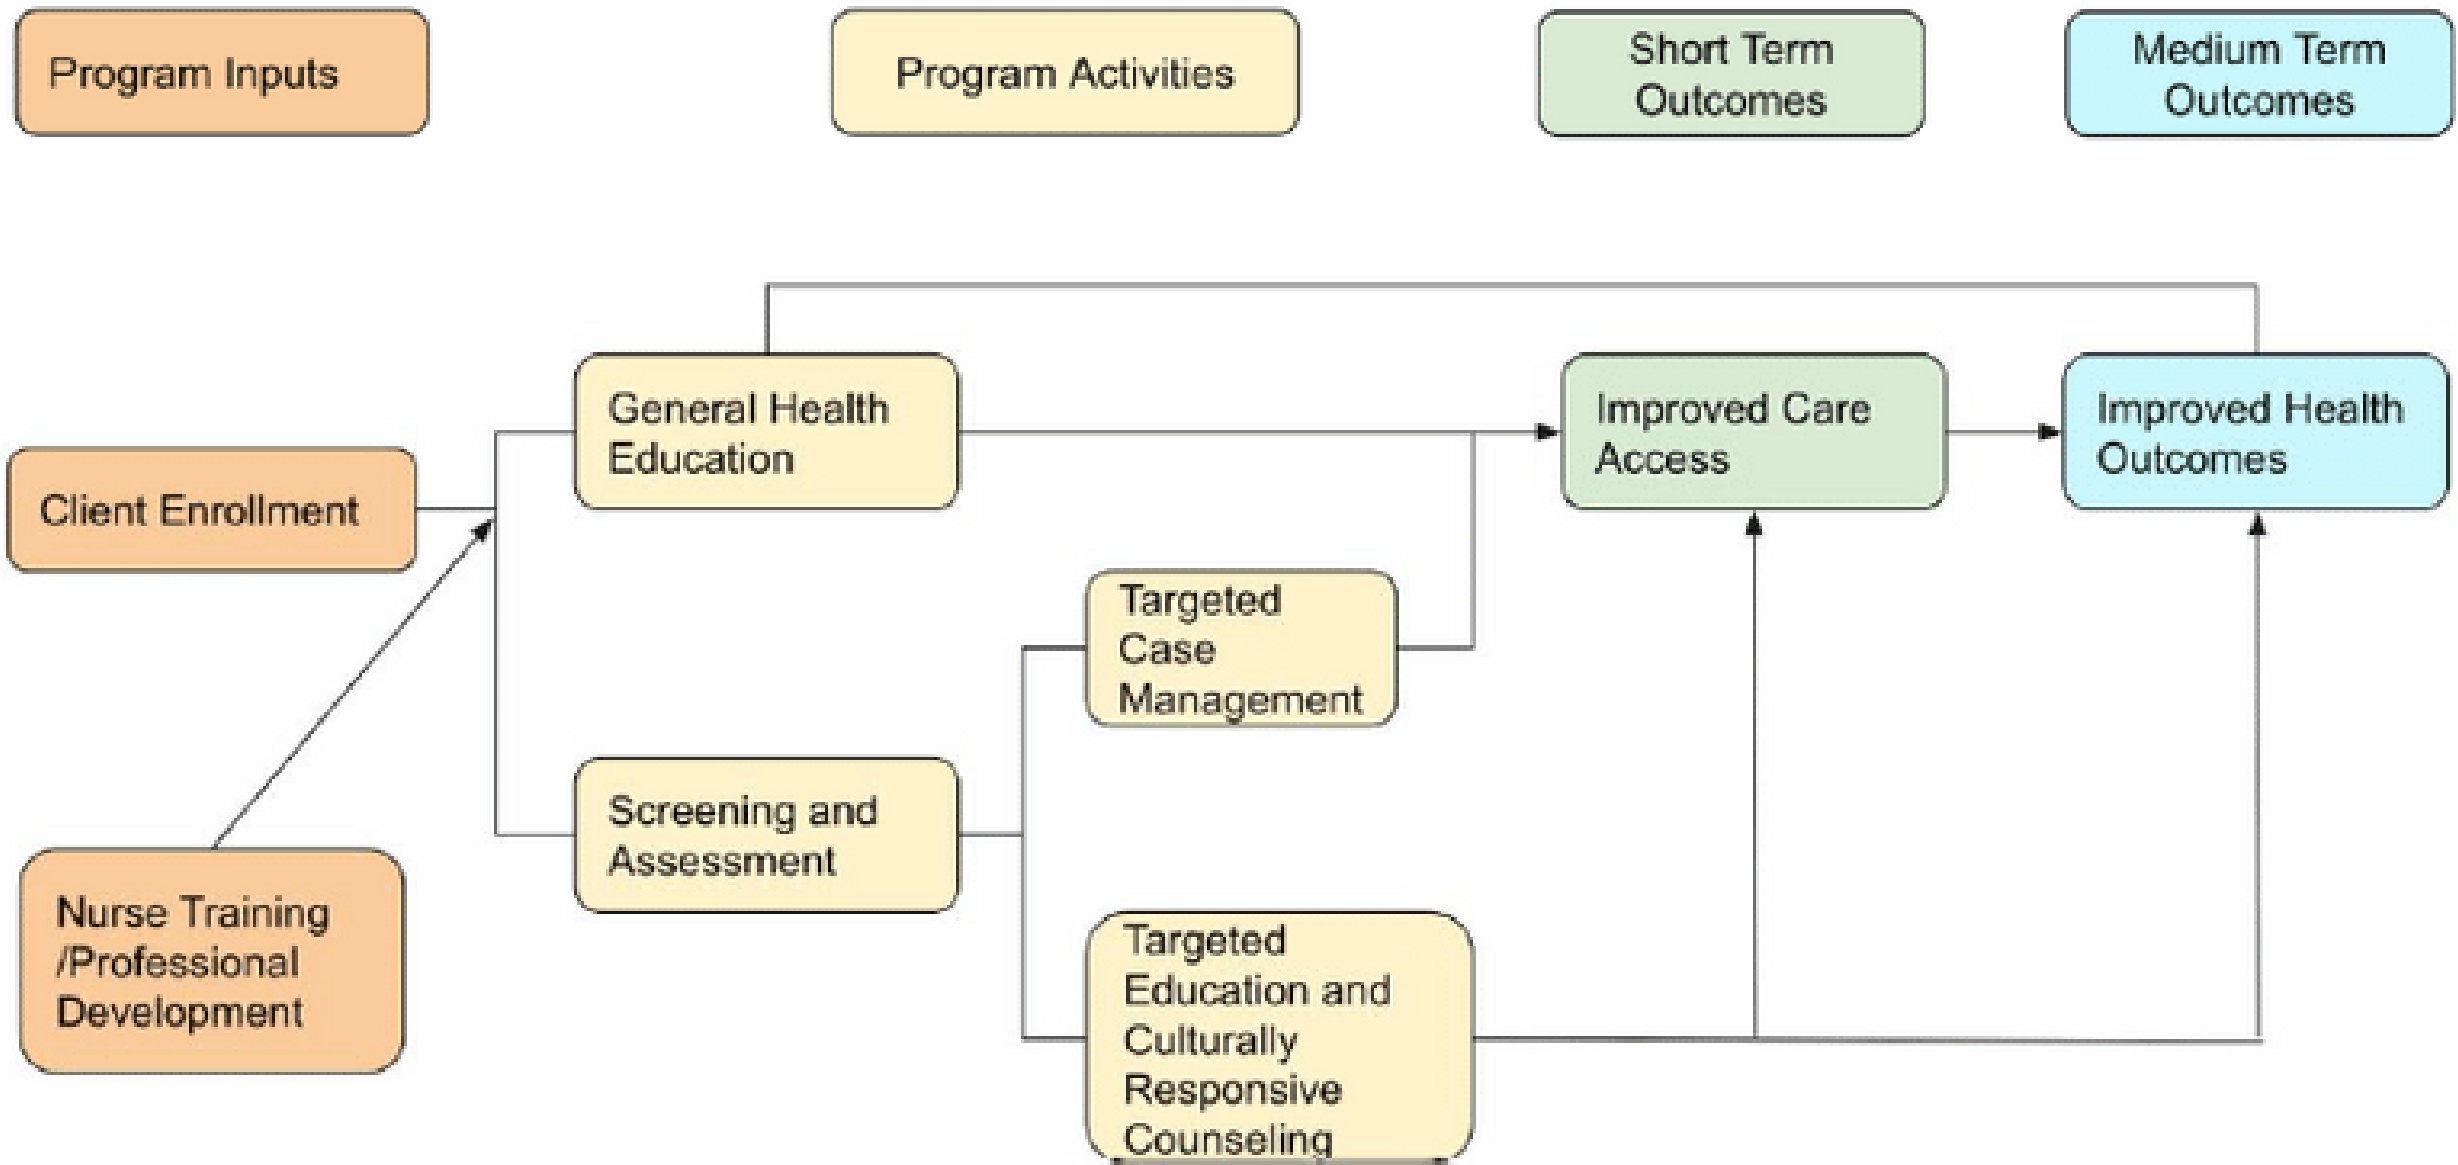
Program Inputs

Program Activities

Short Term Outcomes

Medium Term Outcomes

Client Enrollment

Nurse Training /Professional Development

General Health Education

Screening and Assessment

Targeted Case Management

Targeted Education and Culturally Responsive Counseling

Improved Care Access

Improved Health Outcomes